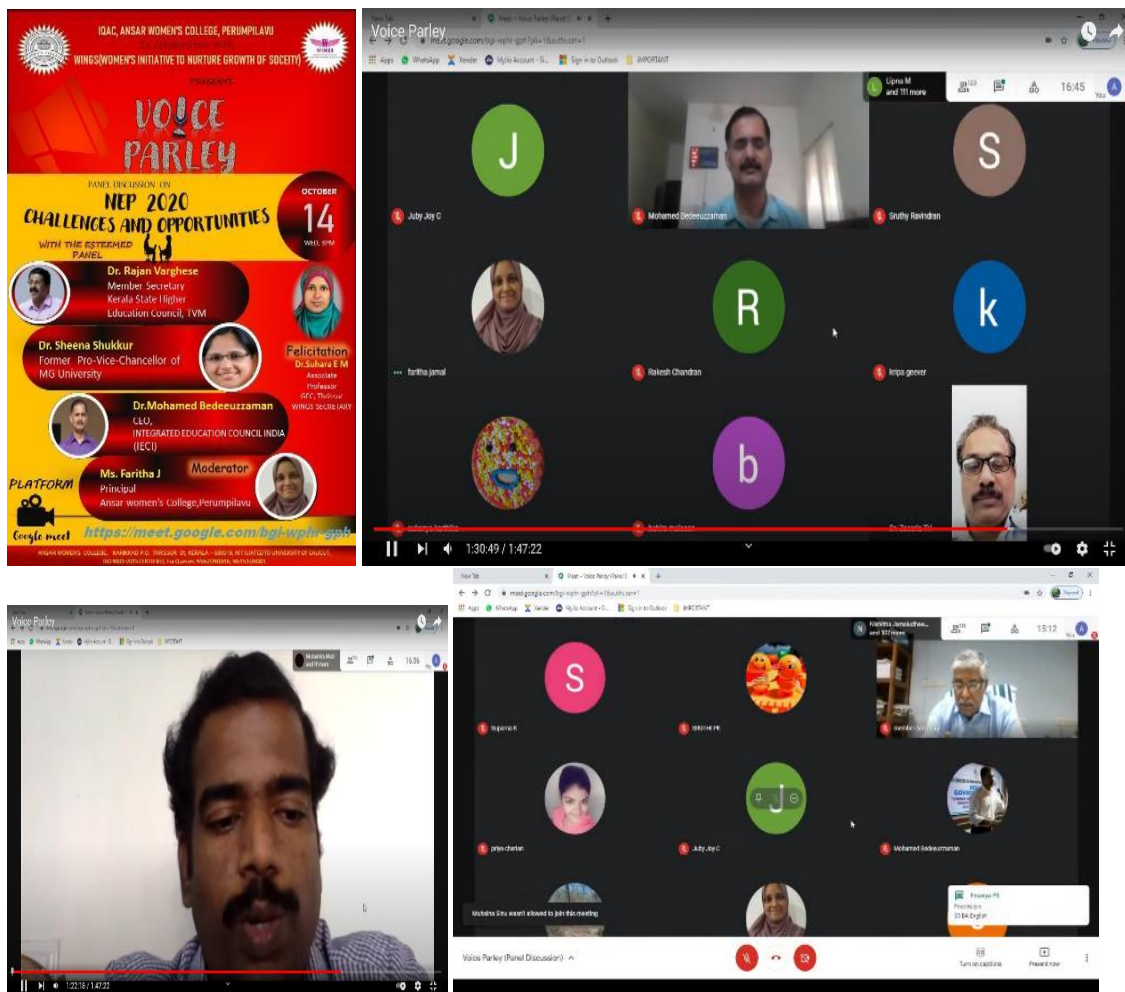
IQAC, ANSAR WOMEN'S COLLEGE, PERUMPILAVU
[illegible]
WINGS(WOMEN'S INITIATIVE TO NURTURE GROWTH OF SOCEITY)
PRESENTS

VOICE PARLEY

PANEL DISCUSSION ON
NEP 2020
CHALLENGES AND OPPORTUNITIES

OCTOBER
14
WED, 3PM

WITH THE ESTEEMED PANEL

Dr. Rajan Varghese
Member Secretary
Kerala State Higher Education Council, TVM

Dr. Sheena Shukkur
Former Pro-Vice-Chancellor of MG University

Felicitation
Dr.Suhara E M
Associate Professor
GCC, Thrissur
WINGS SECRETARY

Dr.Mohamed Bedeeuzzaman
CEO,
INTEGRATED EDUCATION COUNCIL INDIA (IECI)

Moderator
Ms. Faritha J
Principal
Ansar women's College,Perumpilavu

PLATFORM
Google meet
https://meet.google.com/bgi-wphr-gph

ANSAR WOMEN'S COLLEGE, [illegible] THRISSUR DT, KERALA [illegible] AFFILIATED TO UNIVERSITY OF CALICUT, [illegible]

Voice Parley
meet.google.com/bgi-wphr-gph?pli=1&authuser=1
Apps WhatsApp Xender Mylio Account - Si... Sign in to Outlook IMPORTANT
Lipna M and 111 more
16:45
J
Juby Joy C
Mohamed Bedeeuzzaman
S
Sruthy Ravindran
faritha jamal
R
Rakesh Chandran
k
kripa geever
b
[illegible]
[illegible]
Dr. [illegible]
1:30:49 / 1:47:22

Voice Parley
Muhsina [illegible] and 111 more
16:36
1:22:18 / 1:47:22

New Tab
Meet - Voice Parley (Panel D
meet.google.com/bgi-wphr-gph?pli=1&authuser=1
Apps WhatsApp Xender Mylio Account - Si... Sign in to Outlook IMPORTANT
Nishitha Jamsudhee... and 107 more
15:12
S
Sujaina K
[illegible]
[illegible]
priya cherian
Juby Joy C
Mohamed Bedeeuzzaman
Muhsina Sinu wasn't allowed to join this meeting
Fousiya PS
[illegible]
S3 B4 English
Voice Parley (Panel Discussion)
Turn on captions
Present now